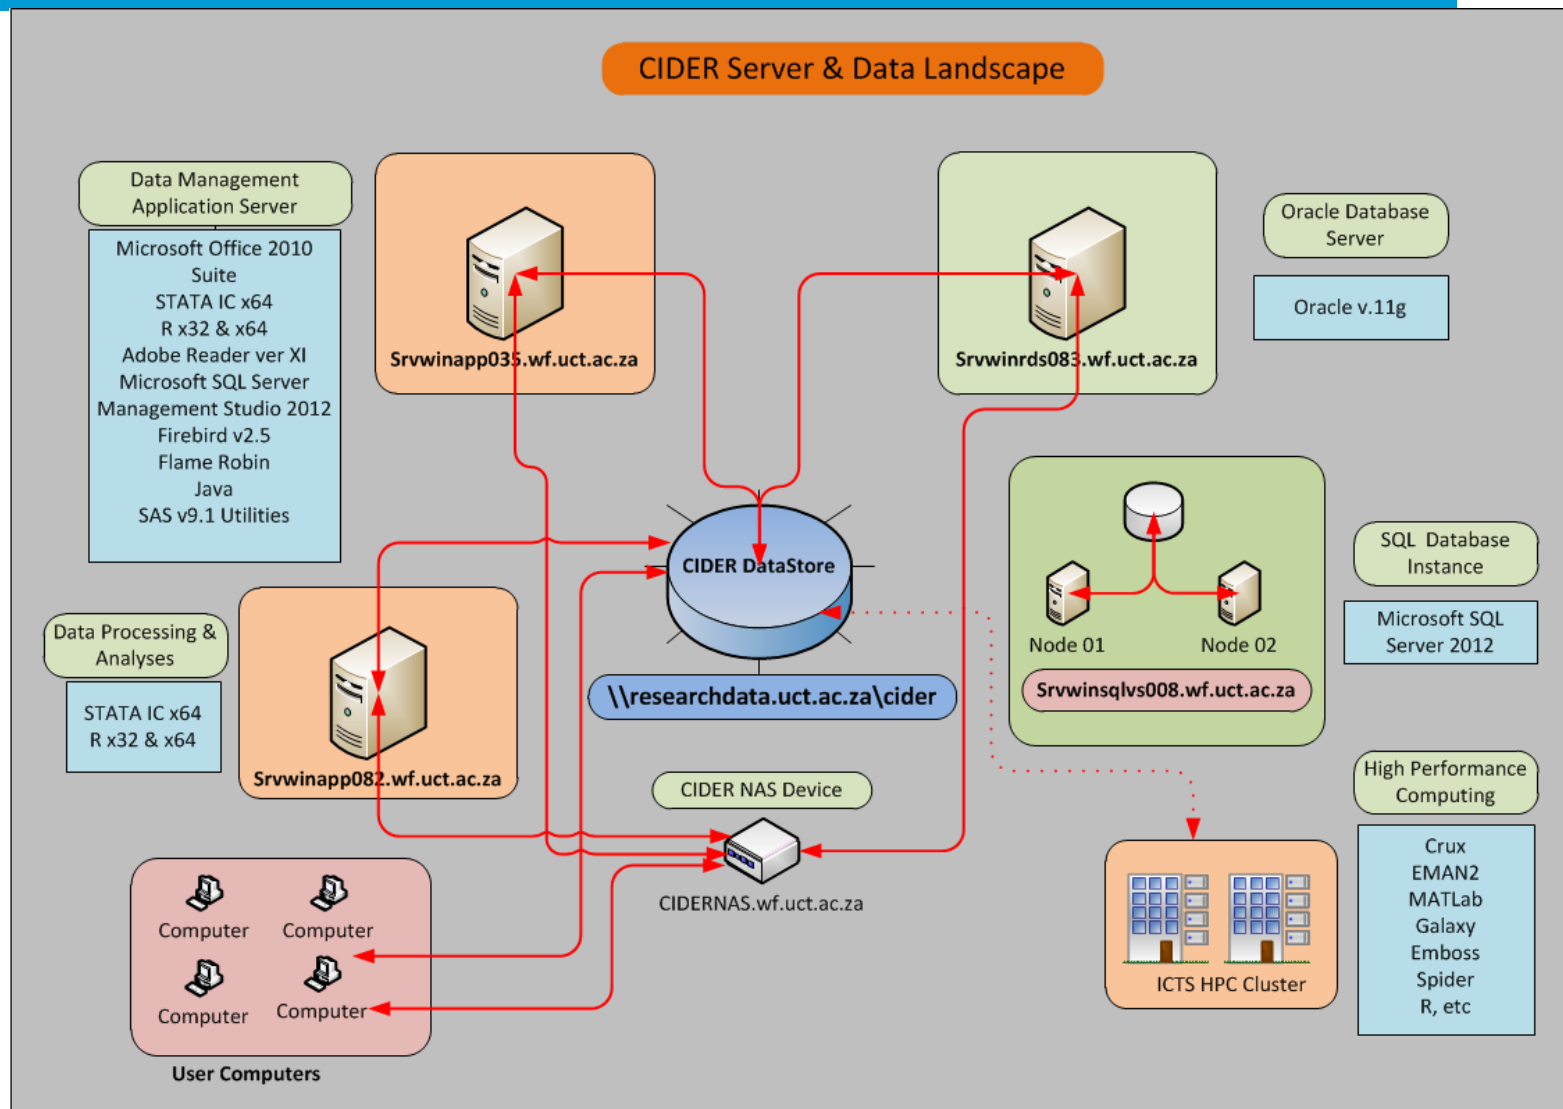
CIDER Server & Data Landscape

Data Management Application Server

Microsoft Office 2010 Suite
STATA IC x64
R x32 & x64
Adobe Reader ver XI
Microsoft SQL Server Management Studio 2012
Firebird v2.5
Flame Robin
Java
SAS v9.1 Utilities

Srvwinapp035.wf.uct.ac.za

Srvwinrds083.wf.uct.ac.za

Oracle Database Server

Oracle v.11g

CIDER DataStore

\\researchdata.uct.ac.za\cider

Node 01

Node 02

Srvwinsqlvs008.wf.uct.ac.za

SQL Database Instance

Microsoft SQL Server 2012

Data Processing & Analyses

STATA IC x64
R x32 & x64

Srvwinapp082.wf.uct.ac.za

CIDER NAS Device

CIDERNAS.wf.uct.ac.za

High Performance Computing

Crux
EMAN2
MATLab
Galaxy
Emboss
Spider
R, etc

ICTS HPC Cluster

Computer
Computer
Computer
Computer

User Computers